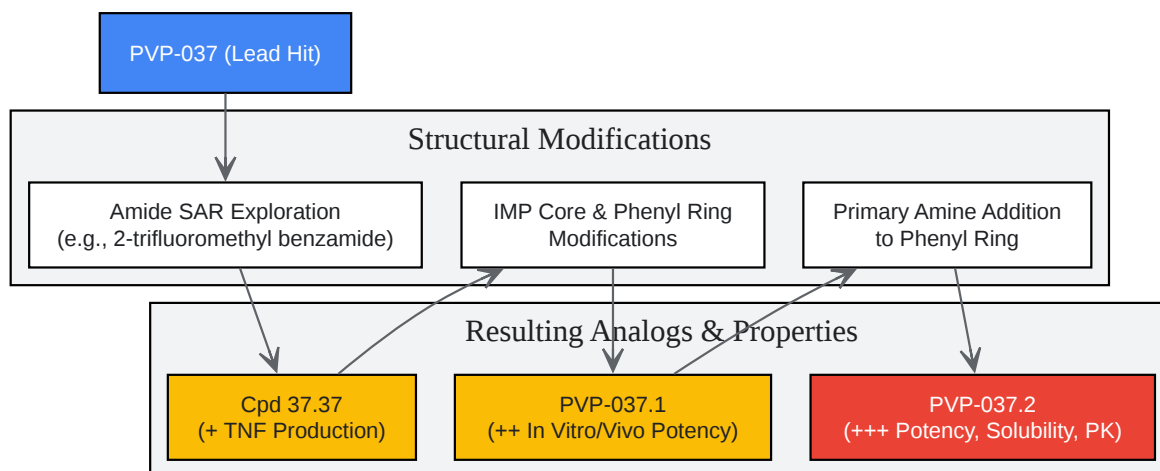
PVP-037 (Lead Hit)

Structural Modifications

Amide SAR Exploration
(e.g., 2-trifluoromethyl benzamide)

IMP Core & Phenyl Ring
Modifications

Primary Amine Addition
to Phenyl Ring

Resulting Analogs & Properties

Cpd 37.37
(+ TNF Production)

PVP-037.1
(++ In Vitro/Vivo Potency)

PVP-037.2
(+++ Potency, Solubility, PK)